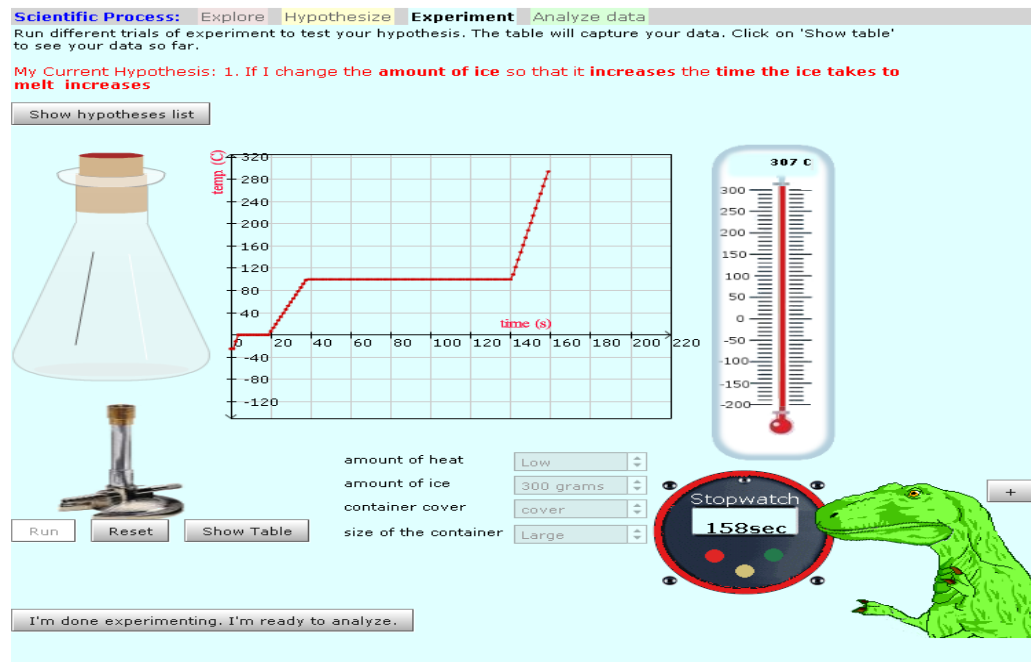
Scientific Process: Explore Hypothesize Experiment Analyze data

Run different trials of experiment to test your hypothesis. The table will capture your data. Click on 'Show table' to see your data so far.

My Current Hypothesis: 1. If I change the amount of ice so that it increases the time the ice takes to melt increases

Show hypotheses list

temp (C)
320
280
240
200
160
120
80
40
0
-40
-80
-120
time (s)
20 40 60 80 100 120 140 160 180 200 220

307 C
300
250
200
150
100
50
0
-50
-100
-150
-200

amount of heat Low
amount of ice 300 grams
container cover cover
size of the container Large

Stopwatch
158sec

+

Run Reset Show Table

I'm done experimenting. I'm ready to analyze.